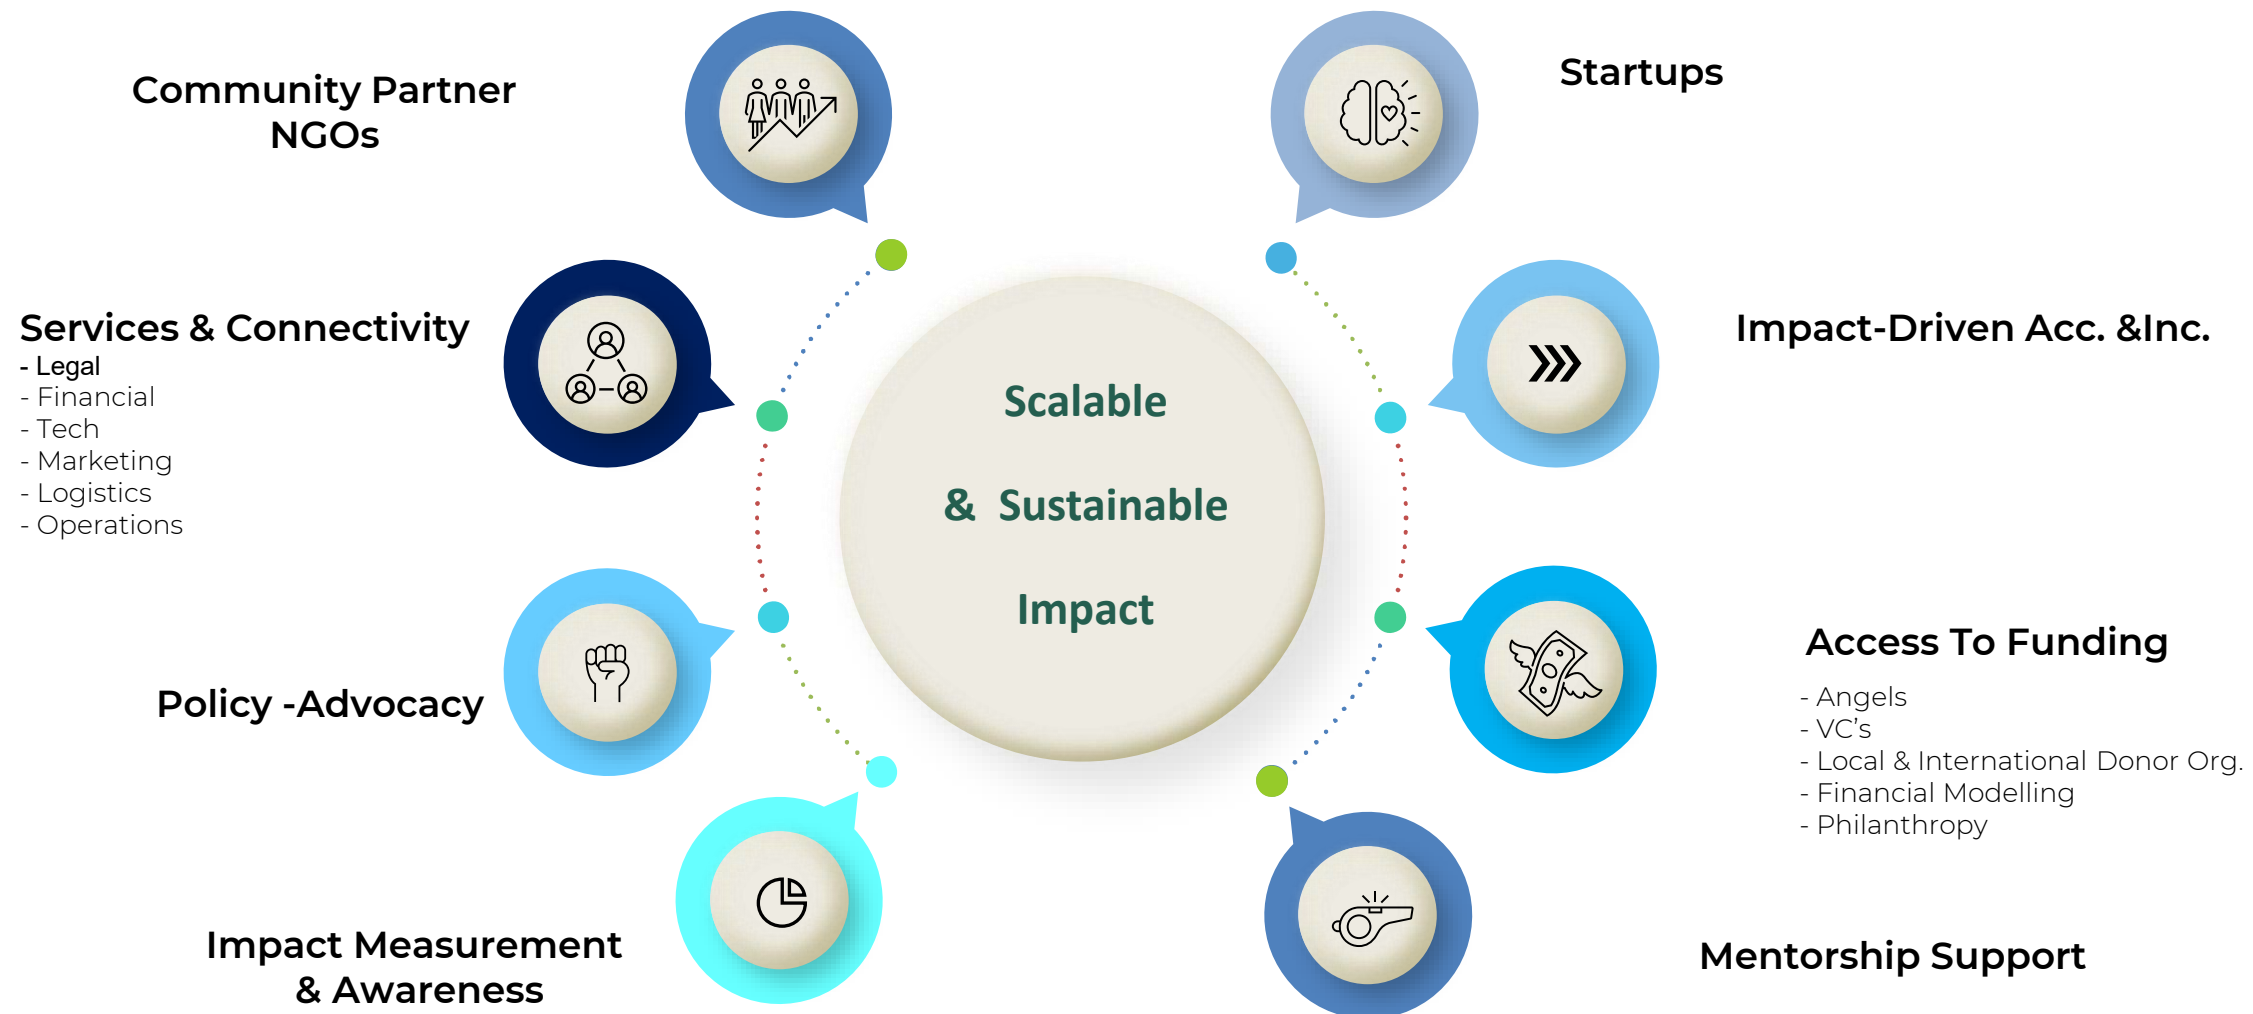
Community Partner NGOs

Startups

Services & Connectivity
- Legal
- Financial
- Tech
- Marketing
- Logistics
- Operations

Scalable

& Sustainable

Impact

Impact-Driven Acc. &Inc.

Policy -Advocacy

Access To Funding
- Angels
- VC's
- Local & International Donor Org.
- Financial Modelling
- Philanthropy

Impact Measurement & Awareness

Mentorship Support